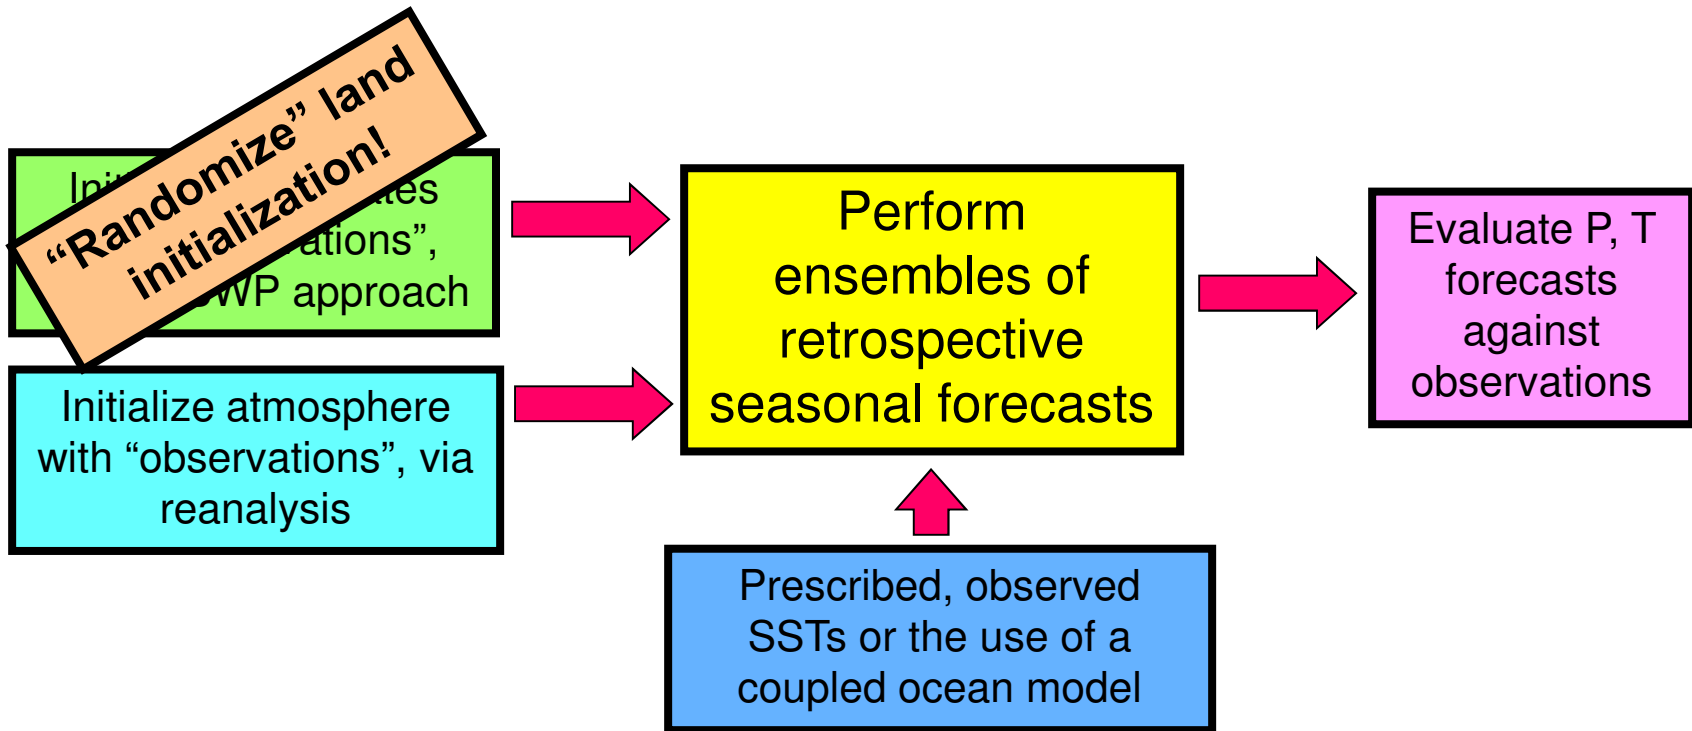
“Randomize” land initialization!

Ini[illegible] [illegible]tes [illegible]ations”, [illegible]WP approach

Initialize atmosphere with “observations”, via reanalysis

Perform ensembles of retrospective seasonal forecasts

Evaluate P, T forecasts against observations

Prescribed, observed SSTs or the use of a coupled ocean model